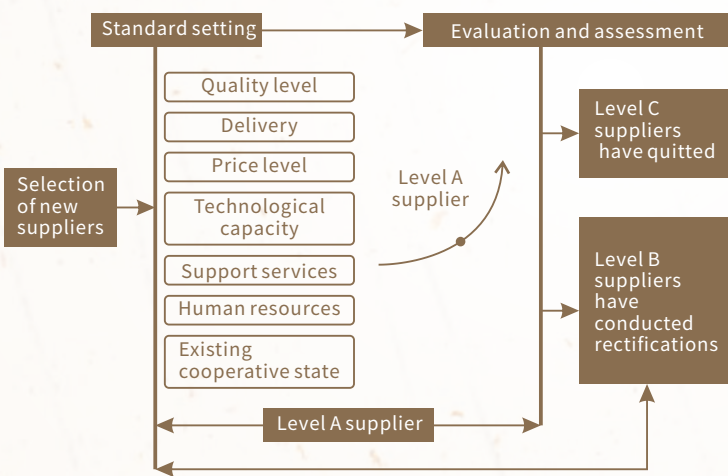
Standard setting

Evaluation and assessment

Quality level

Delivery

Price level

Technological capacity

Support services

Human resources

Existing cooperative state

Selection of new suppliers

Level A supplier

Level C suppliers have quitted

Level B suppliers have conducted rectifications

Level A supplier